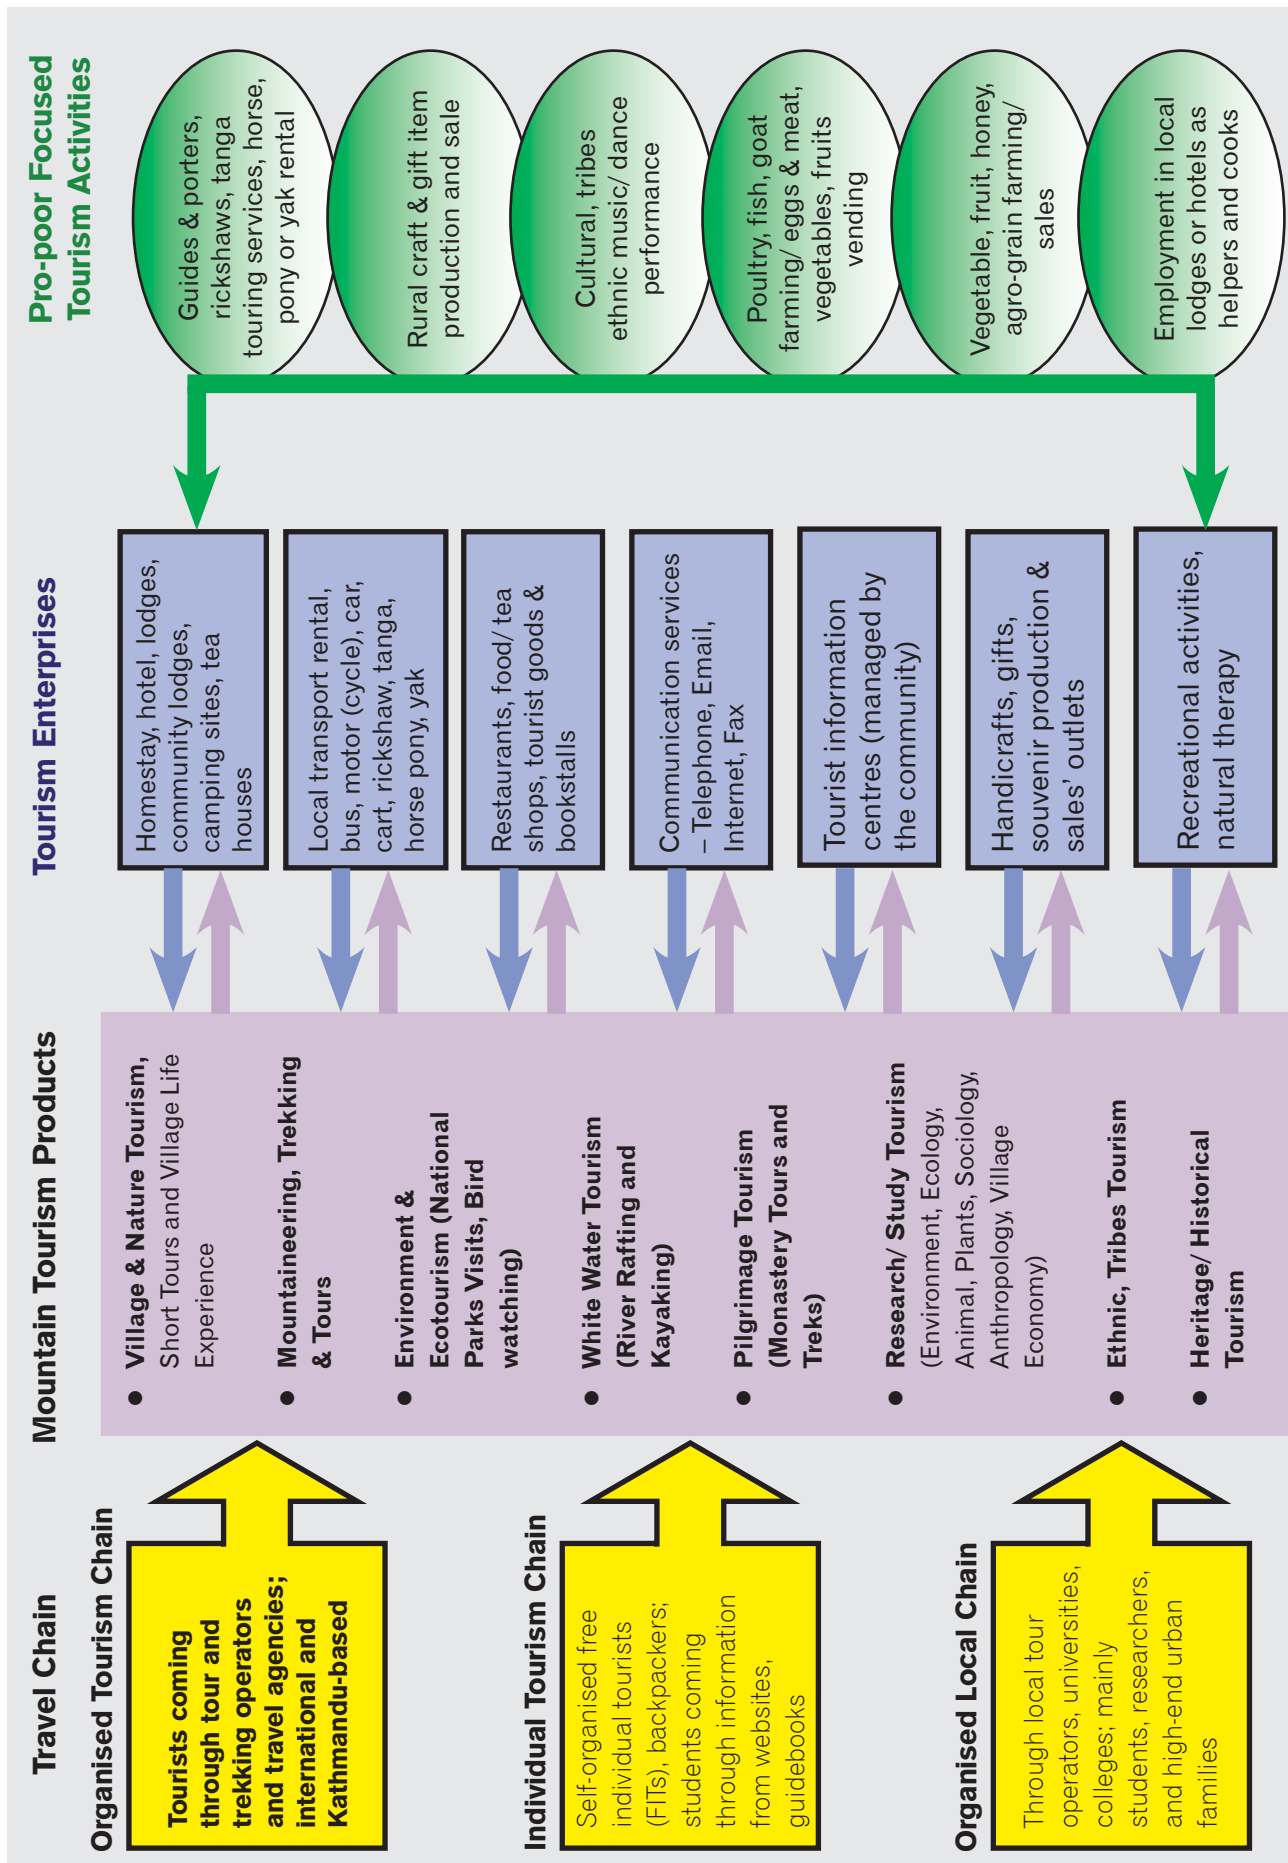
Travel Chain

Organised Tourism Chain

Tourists coming through tour and trekking operators and travel agencies; international and Kathmandu-based

Individual Tourism Chain

Self-organised free individual tourists (FITs), backpackers; students coming through information from websites, guidebooks

Organised Local Chain

Through local tour operators, universities, colleges; mainly students, researchers, and high-end urban families

Mountain Tourism Products

• Village & Nature Tourism, Short Tours and Village Life Experience

• Mountaineering, Trekking & Tours

• Environment & Ecotourism (National Parks Visits, Bird watching)

• White Water Tourism (River Rafting and Kayaking)

• Pilgrimage Tourism (Monastery Tours and Treks)

• Research/ Study Tourism (Environment, Ecology, Animal, Plants, Sociology, Anthropology, Village Economy)

• Ethnic, Tribes Tourism

• Heritage/ Historical Tourism

Tourism Enterprises

Homestay, hotel, lodges, community lodges, camping sites, tea houses

Local transport rental, bus, motor (cycle), car, cart, rickshaw, tanga, horse pony, yak

Restaurants, food/ tea shops, tourist goods & bookstalls

Communication services – Telephone, Email, Internet, Fax

Tourist information centres (managed by the community)

Handicrafts, gifts, souvenir production & sales' outlets

Recreational activities, natural therapy

Pro-poor Focused Tourism Activities

Guides & porters, rickshaws, tanga touring services, horse, pony or yak rental

Rural craft & gift item production and sale

Cultural, tribes ethnic music/ dance performance

Poultry, fish, goat farming/ eggs & meat, vegetables, fruits vending

Vegetable, fruit, honey, agro-grain farming/ sales

Employment in local lodges or hotels as helpers and cooks